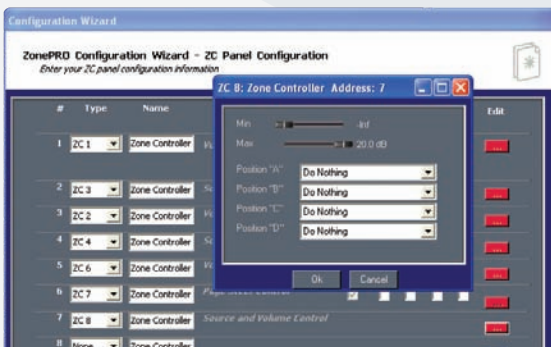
Configuration Wizard

ZonePRO Configuration Wizard - ZC Panel Configuration
Enter your ZC panel configuration information

| # | Type | Name | | Edit |
|---|---|---|---|---|
| 1 | ZC 1 | Zone Controller | Vo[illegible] | ... |
| 2 | ZC 3 | Zone Controller | So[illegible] | ... |
| 3 | ZC 2 | Zone Controller | Vo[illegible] | ... |
| 4 | ZC 4 | Zone Controller | So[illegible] | ... |
| 5 | ZC 6 | Zone Controller | Vo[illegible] | ... |
| 6 | ZC 7 | Zone Controller | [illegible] | ... |
| 7 | ZC 8 | Zone Controller | Source and Volume Control | ... |
| 8 | None | Zone Controller | | |

ZC 8: Zone Controller Address: 7

Min -Inf
Max 20.0 dB

Position "A" Do Nothing
Position "B" Do Nothing
Position "C" Do Nothing
Position "D" Do Nothing

Ok Cancel